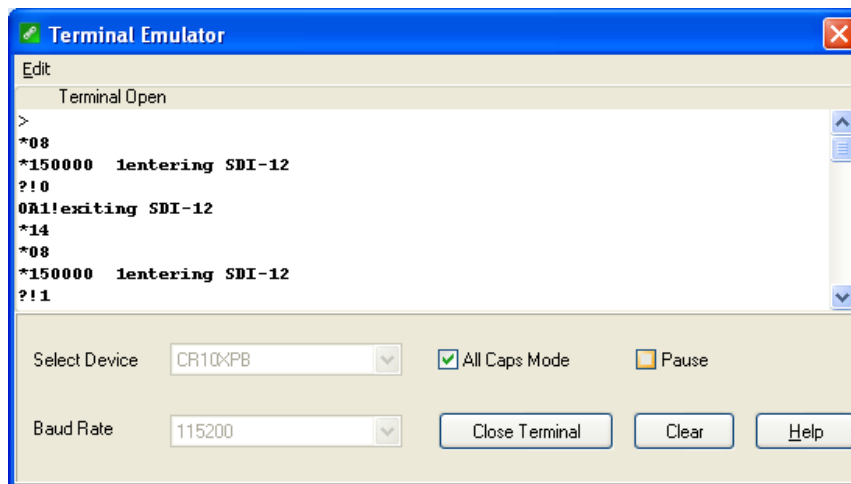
Terminal Emulator

Edit

Terminal Open

>
*08
*150000 1entering SDI-12
?!0
0A1!exiting SDI-12
*14
*08
*150000 1entering SDI-12
?!1

Select Device CR10XPB

All Caps Mode

Pause

Baud Rate 115200

Close Terminal

Clear

Help